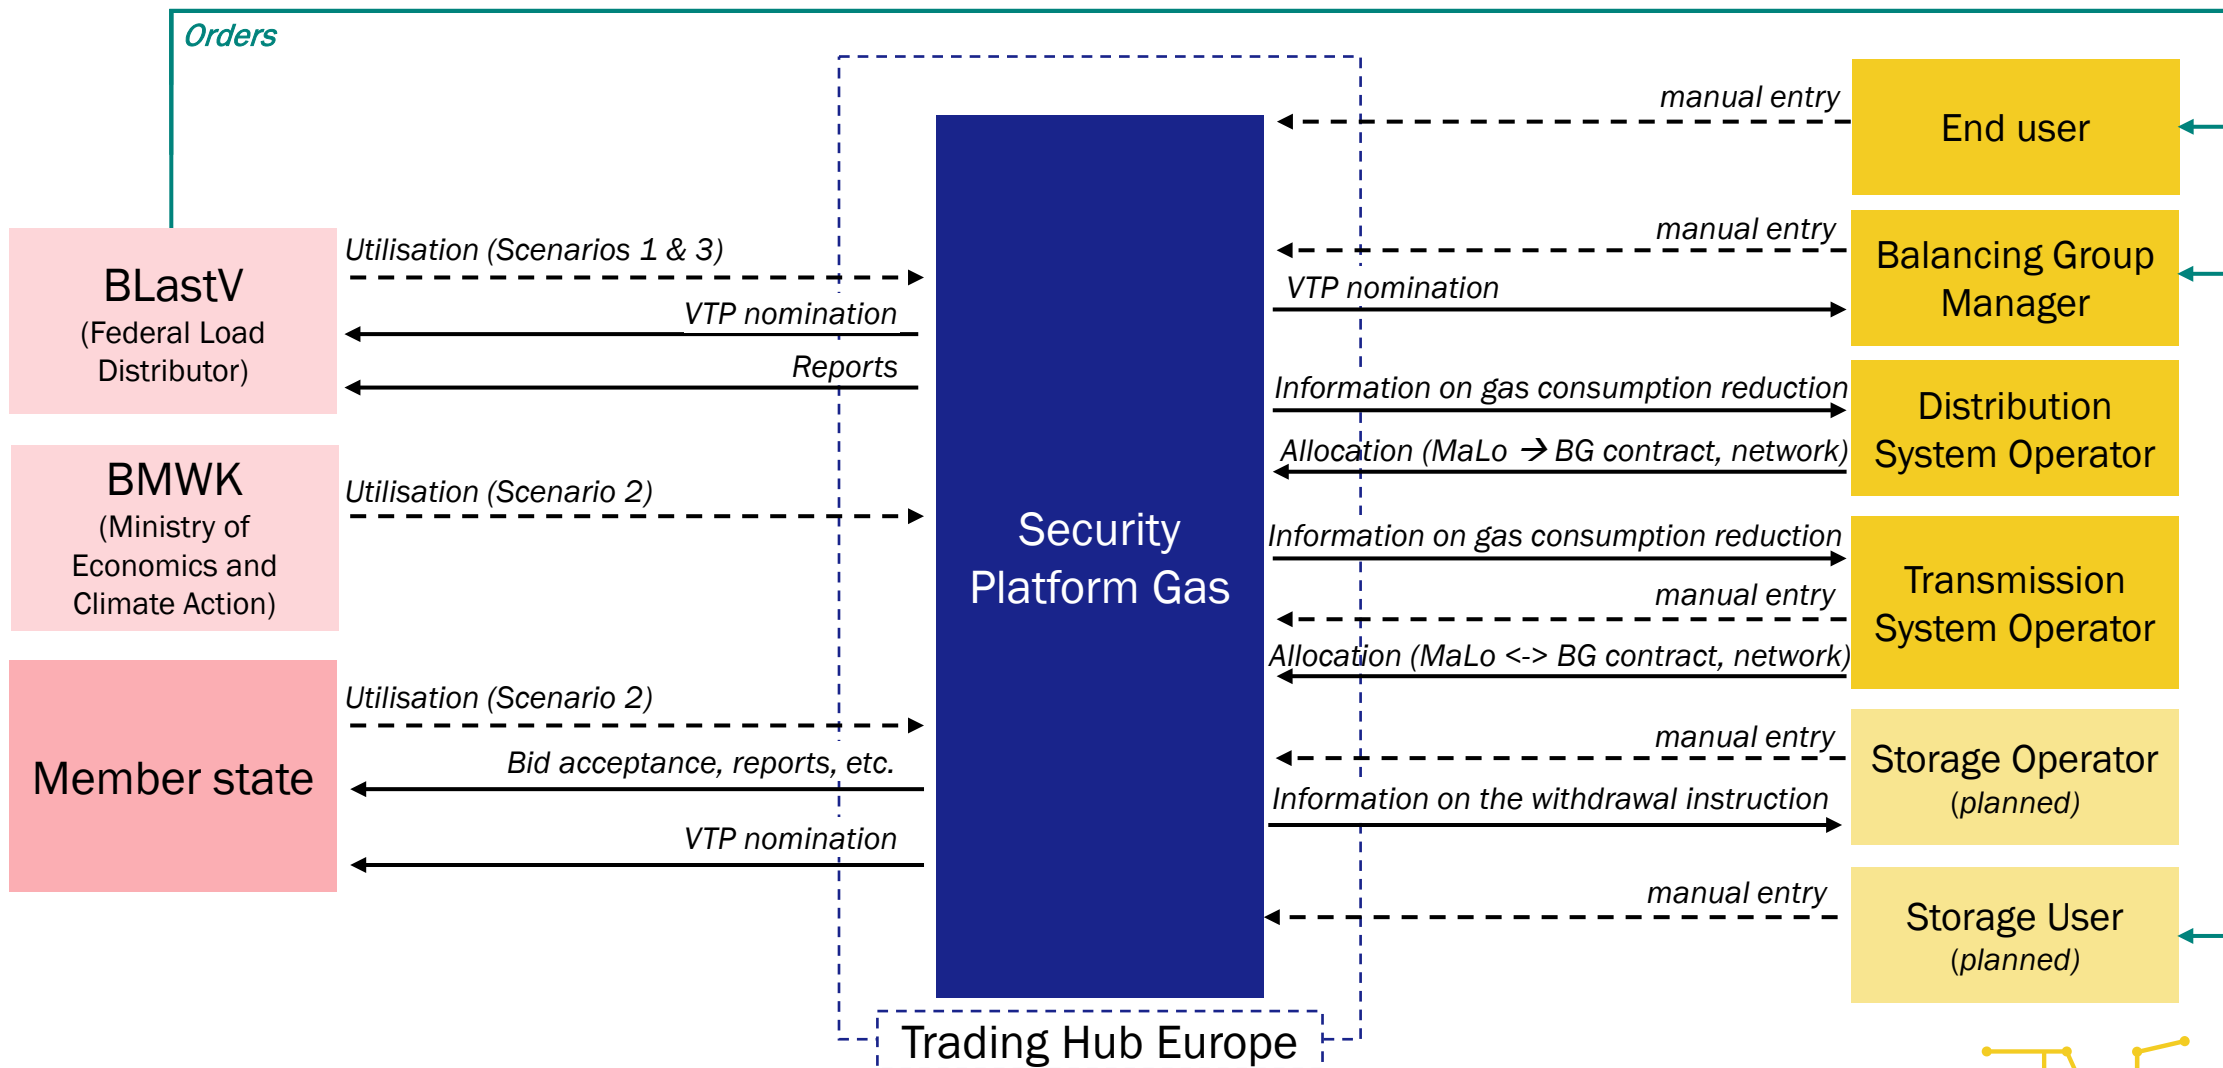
Orders

BLastV
(Federal Load Distributor)

Utilisation (Scenarios 1 & 3)

VTP nomination

Reports

BMWK
(Ministry of Economics and Climate Action)

Utilisation (Scenario 2)

Member state

Utilisation (Scenario 2)

Bid acceptance, reports, etc.

VTP nomination

Security Platform Gas

Trading Hub Europe

manual entry

End user

manual entry

VTP nomination

Balancing Group Manager

Information on gas consumption reduction

Allocation (MaLo → BG contract, network)

Distribution System Operator

Information on gas consumption reduction

manual entry

Allocation (MaLo <-> BG contract, network)

Transmission System Operator

manual entry

Information on the withdrawal instruction

Storage Operator
(planned)

manual entry

Storage User
(planned)